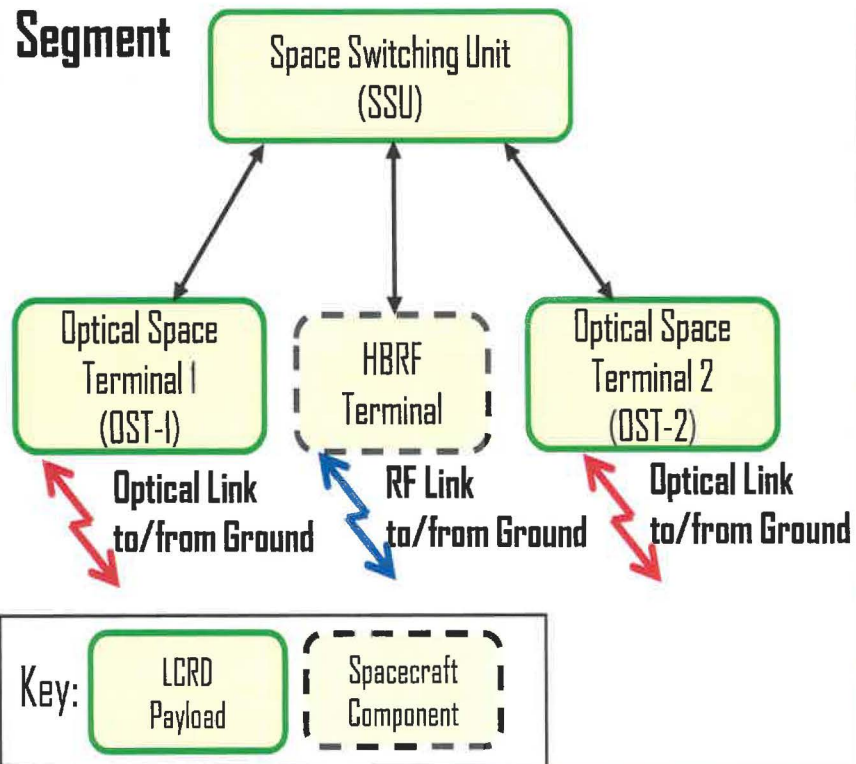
Segment

Space Switching Unit (SSU)

Optical Space Terminal 1 (OST-1)

HBRF Terminal

Optical Space Terminal 2 (OST-2)

Optical Link to/from Ground

RF Link to/from Ground

Optical Link to/from Ground

Key:

LCRD Payload

Spacecraft Component